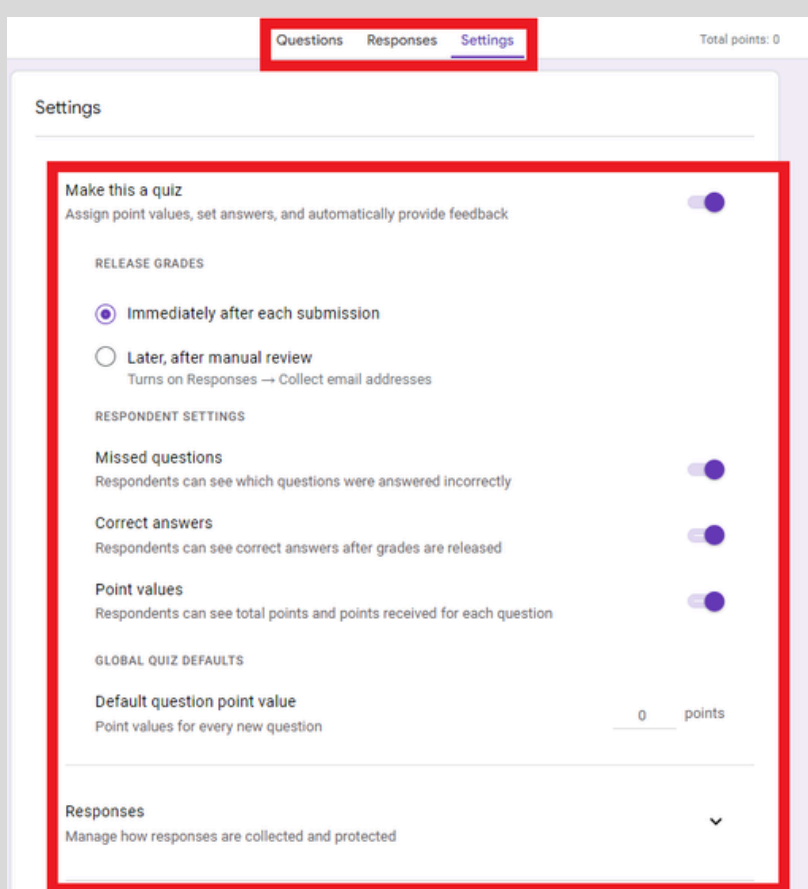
Questions Responses Settings

Total points: 0

Settings

Make this a quiz
Assign point values, set answers, and automatically provide feedback

RELEASE GRADES

Immediately after each submission

Later, after manual review
Turns on Responses → Collect email addresses

RESPONDENT SETTINGS

Missed questions
Respondents can see which questions were answered incorrectly

Correct answers
Respondents can see correct answers after grades are released

Point values
Respondents can see total points and points received for each question

GLOBAL QUIZ DEFAULTS

Default question point value
Point values for every new question

0 points

Responses
Manage how responses are collected and protected